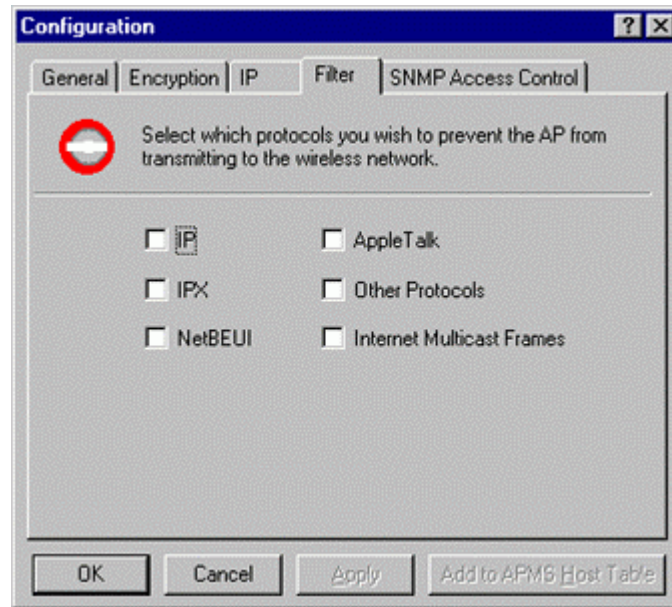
Configuration

? ×

General | Encryption | IP | Filter | SNMP Access Control

Select which protocols you wish to prevent the AP from transmitting to the wireless network.

IP
AppleTalk
IPX
Other Protocols
NetBEUI
Internet Multicast Frames

OK
Cancel
Apply
Add to APMS Host Table